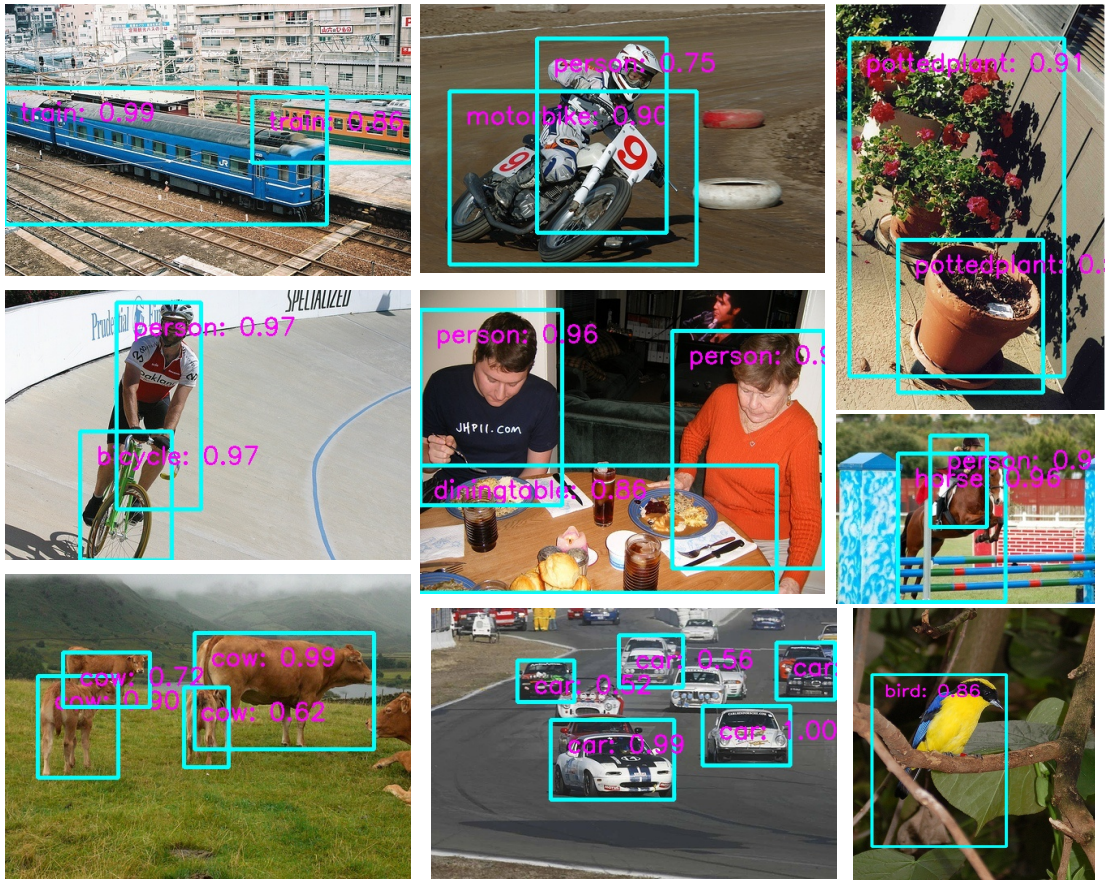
train: 0.99
train: 0.86

person: 0.75
motorbike: 0.90

pottedplant: 0.91
pottedplant: 0.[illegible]

SPECIALIZED
person: 0.97
bicycle: 0.97

person: 0.96
person: 0.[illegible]
JHP11.COM
diningtable: 0.86

person: 0.9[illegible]
horse: 0.96

cow: 0.72
cow: 0.90
cow: 0.99
cow: 0.62

car: 0.56
car: 0.52
car
car: 0.99
car: 1.00

bird: 0.86